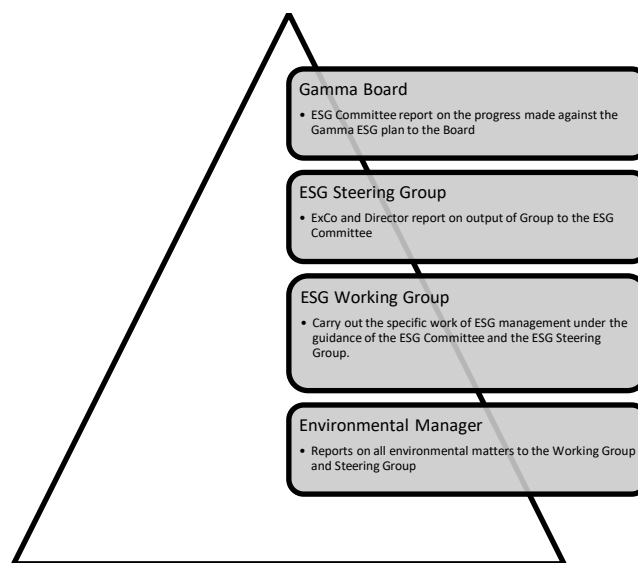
Gamma Board

• ESG Committee report on the progress made against the Gamma ESG plan to the Board

ESG Steering Group

• ExCo and Director report on output of Group to the ESG Committee

ESG Working Group

• Carry out the specific work of ESG management under the guidance of the ESG Committee and the ESG Steering Group.

Environmental Manager

• Reports on all environmental matters to the Working Group and Steering Group